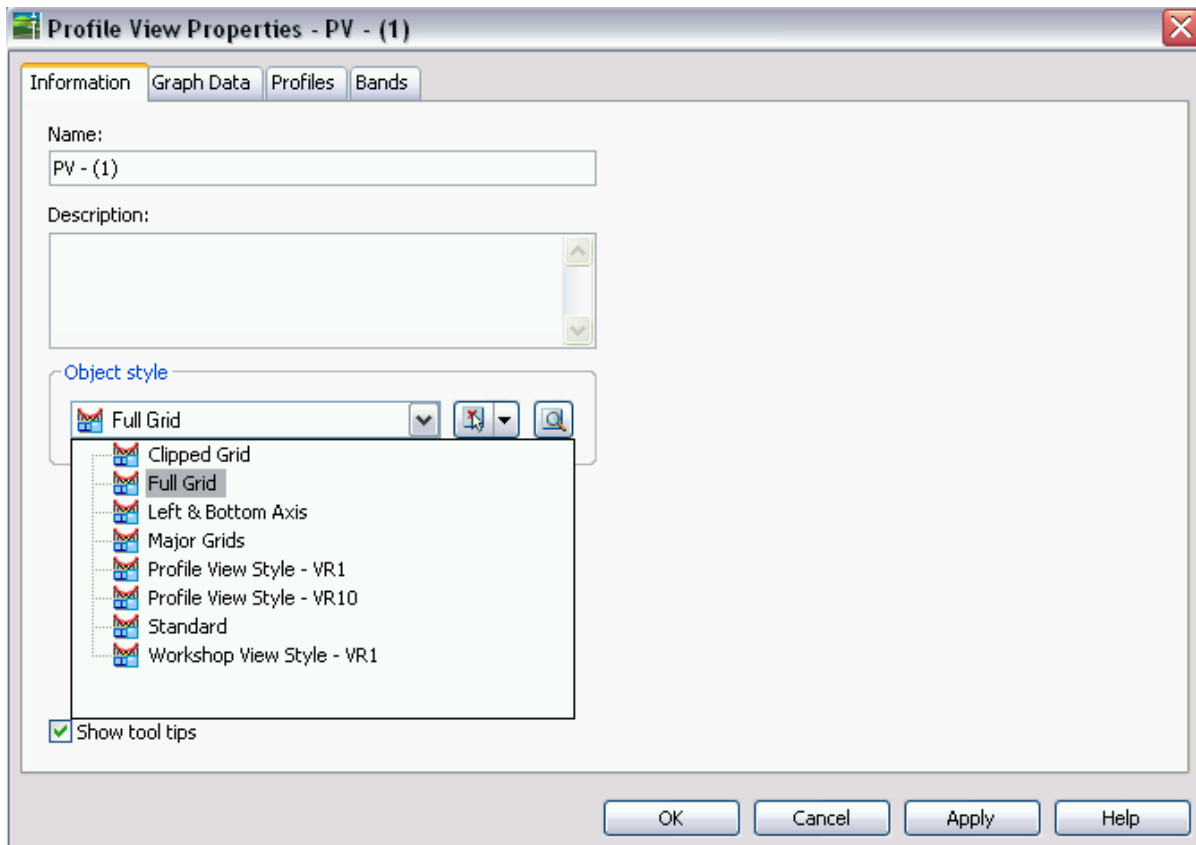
Profile View Properties - PV - (1)

Information | Graph Data | Profiles | Bands

Name:
PV - (1)

Description:

Object style
Full Grid

Clipped Grid
Full Grid
Left & Bottom Axis
Major Grids
Profile View Style - VR1
Profile View Style - VR10
Standard
Workshop View Style - VR1

Show tool tips

OK
Cancel
Apply
Help